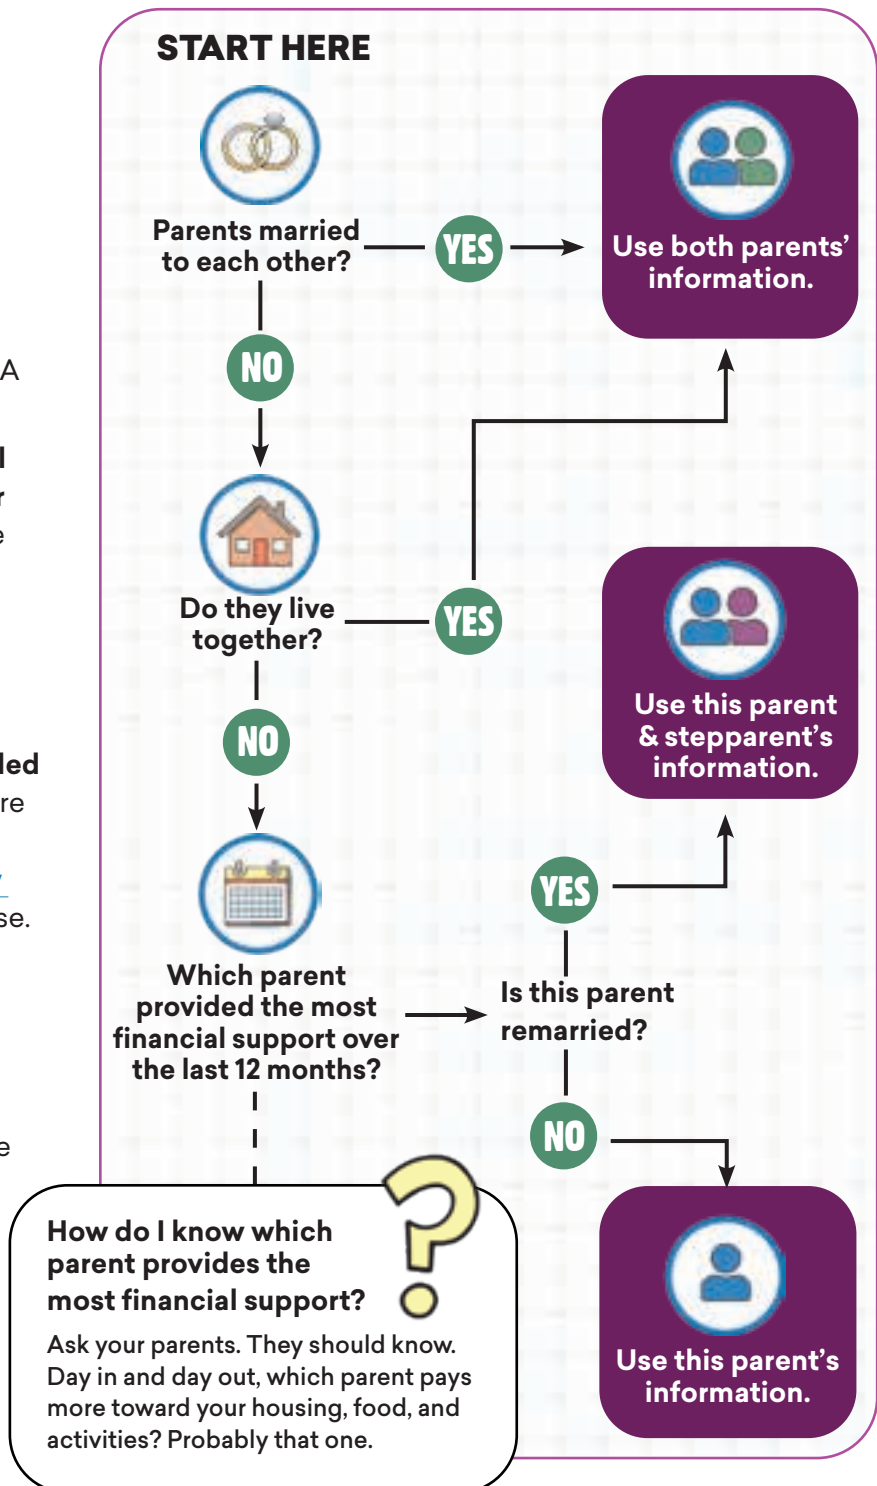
START HERE

Parents married to each other?

YES

Use both parents' information.

NO

Do they live together?

YES

Use this parent & stepparent's information.

NO

Which parent provided the most financial support over the last 12 months?

YES

Is this parent remarried?

NO

Use this parent's information.

How do I know which parent provides the most financial support?

Ask your parents. They should know. Day in and day out, which parent pays more toward your housing, food, and activities? Probably that one.

A

l
r
e

led
re

se.

e